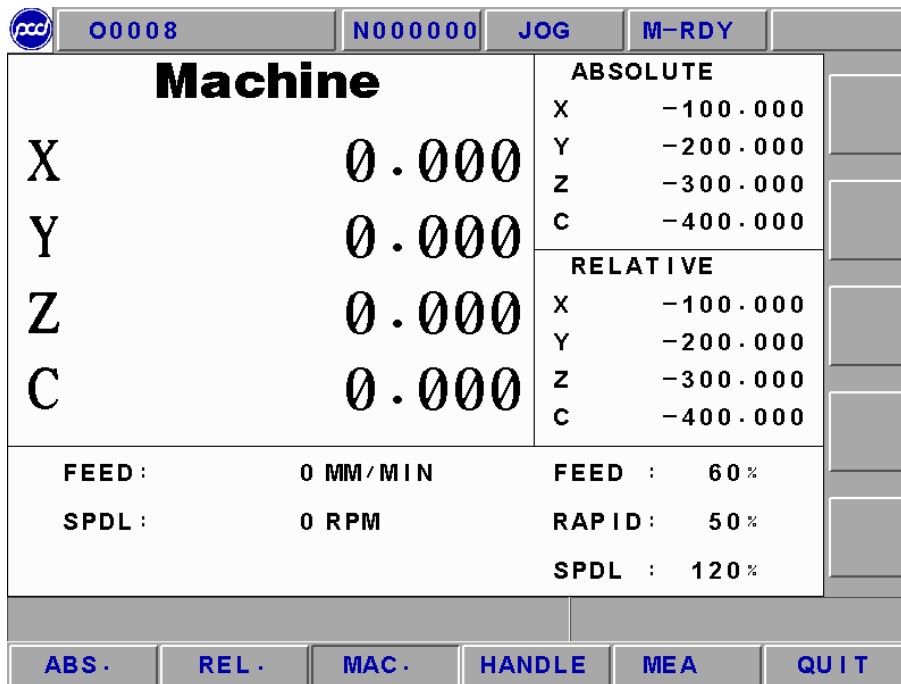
pcd O0008 N000000 JOG M-RDY

Machine

X 0.000
Y 0.000
Z 0.000
C 0.000

ABSOLUTE
X -100.000
Y -200.000
Z -300.000
C -400.000

RELATIVE
X -100.000
Y -200.000
Z -300.000
C -400.000

FEED: 0 MM/MIN
SPDL: 0 RPM

FEED : 60%
RAPID: 50%
SPDL : 120%

ABS. REL. MAC. HANDLE MEA QUIT